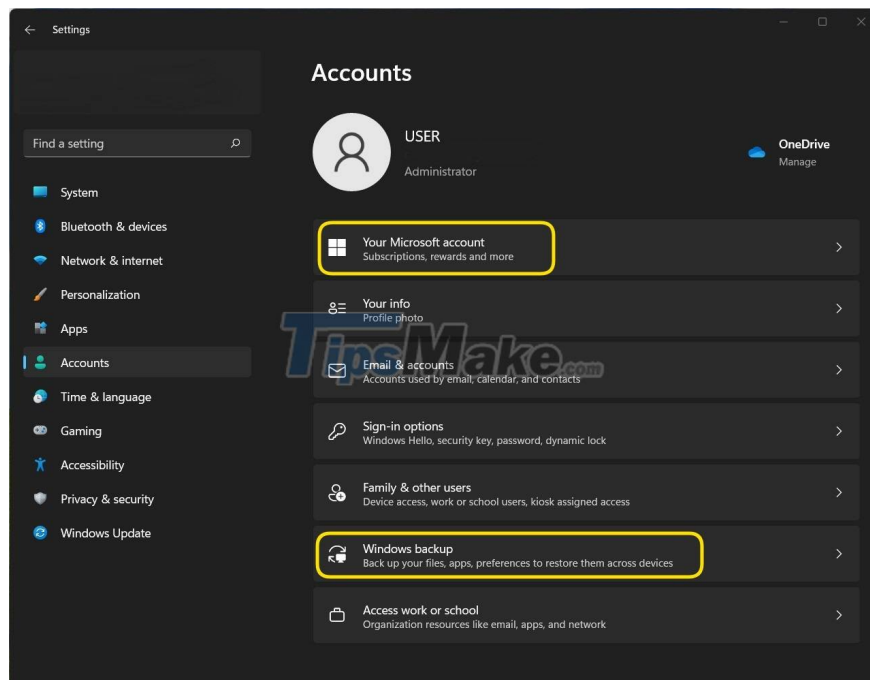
Settings

Find a setting

System
Bluetooth & devices
Network & internet
Personalization
Apps
Accounts
Time & language
Gaming
Accessibility
Privacy & security
Windows Update

Accounts

USER
Administrator

OneDrive
Manage

Your Microsoft account
Subscriptions, rewards and more

Your info
Profile photo

Email & accounts
Accounts used by email, calendar, and contacts

Sign-in options
Windows Hello, security key, password, dynamic lock

Family & other users
Device access, work or school users, kiosk assigned access

Windows backup
Back up your files, apps, preferences to restore them across devices

Access work or school
Organization resources like email, apps, and network

TipsMake.com